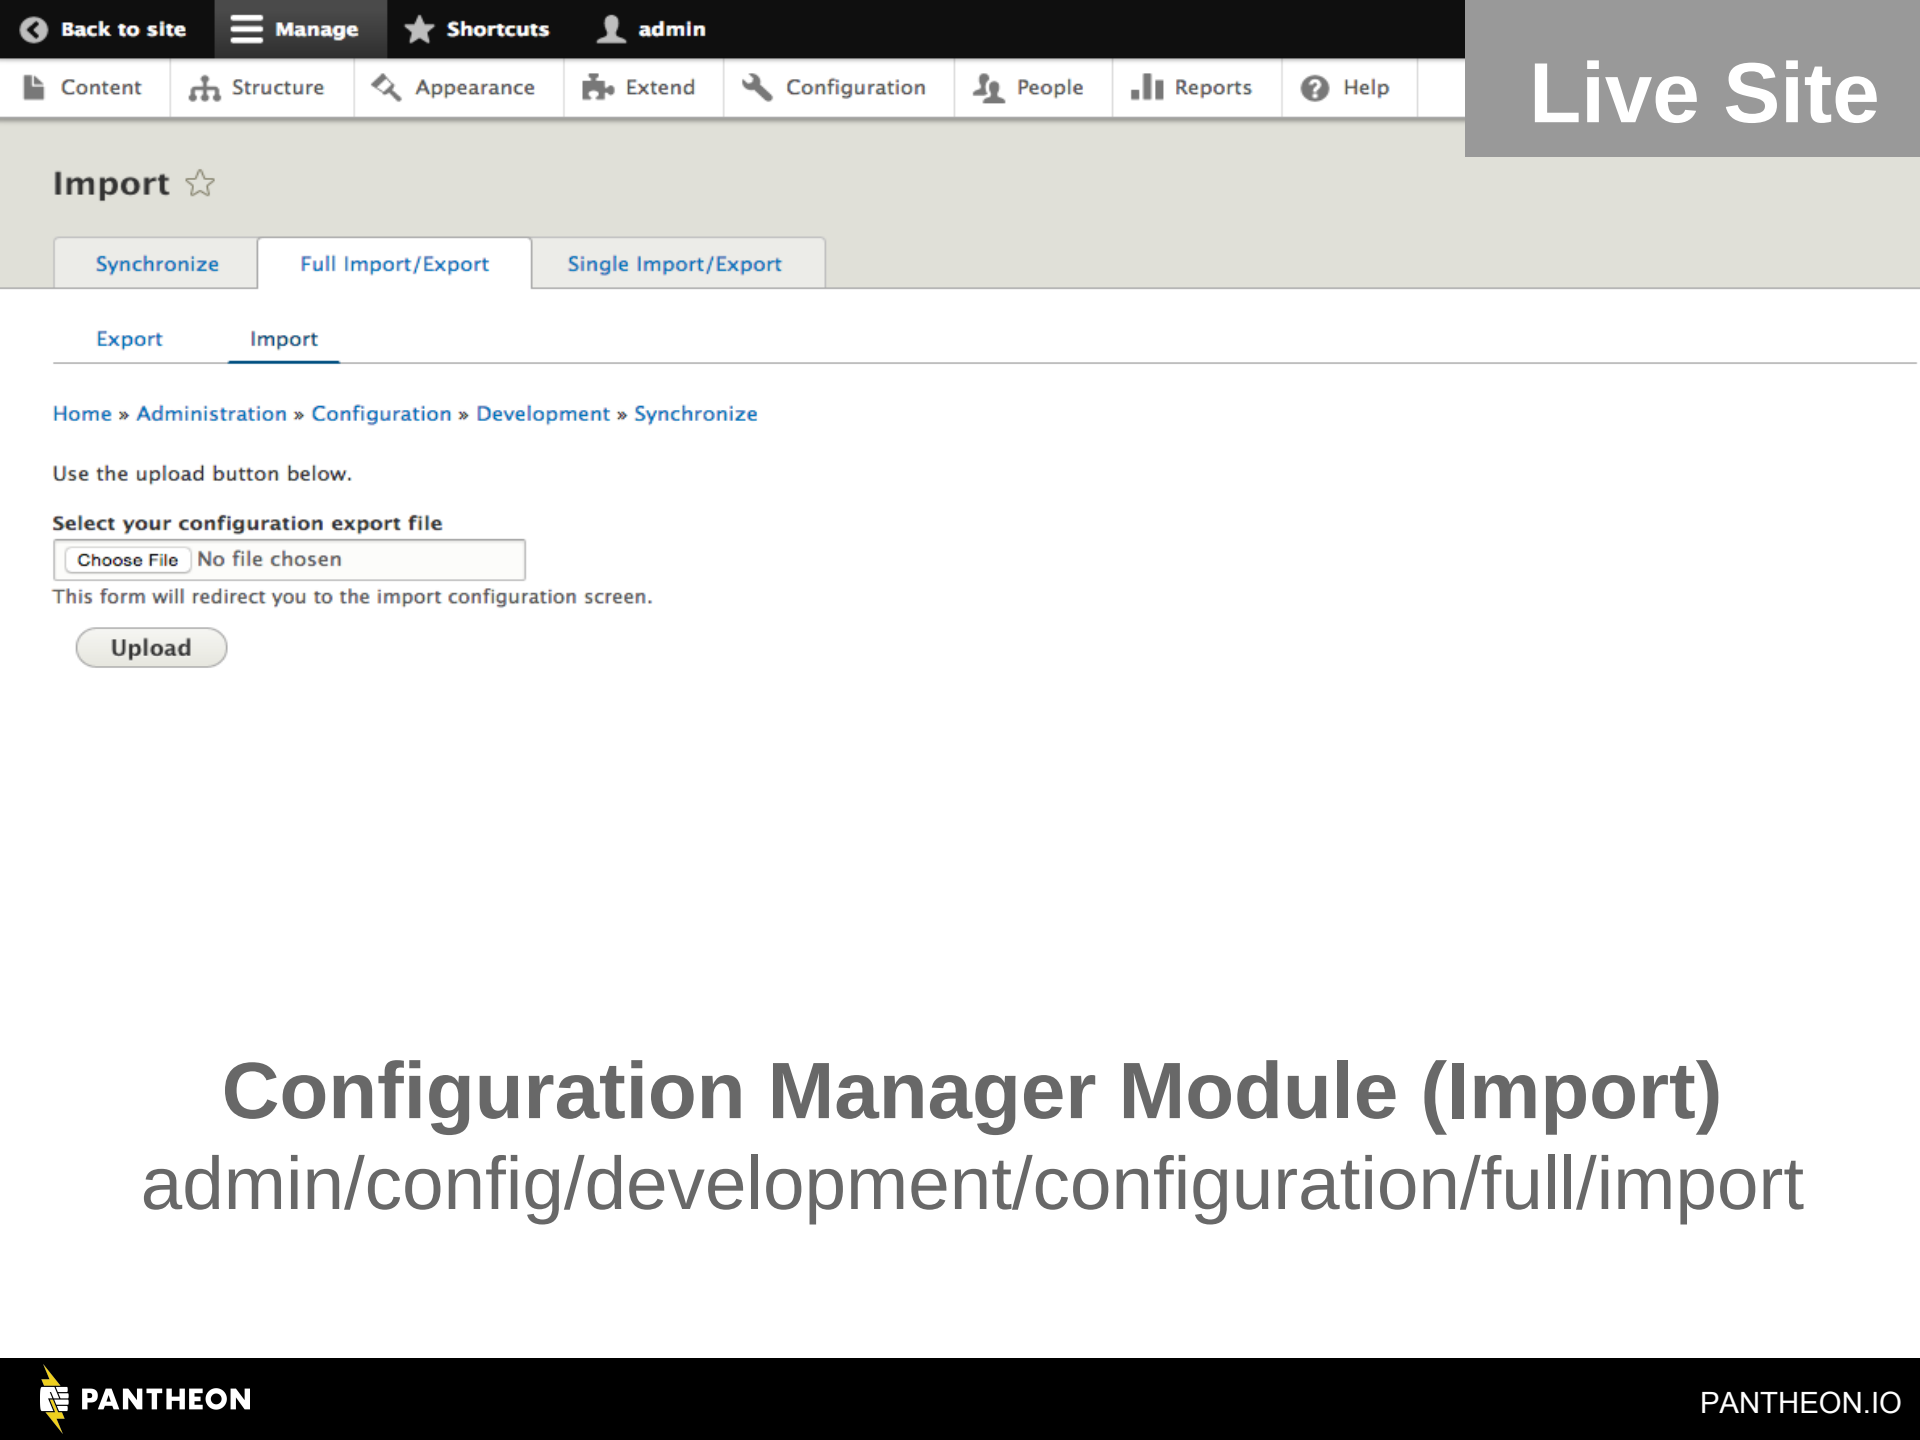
Back to site Manage Shortcuts admin

Content Structure Appearance Extend Configuration People Reports Help

Live Site

Import ☆

Synchronize Full Import/Export Single Import/Export

Export Import

Home » Administration » Configuration » Development » Synchronize

Use the upload button below.

Select your configuration export file

Choose File No file chosen

This form will redirect you to the import configuration screen.

Upload

Configuration Manager Module (Import)

admin/config/development/configuration/full/import

PANTHEON

PANTHEON.IO